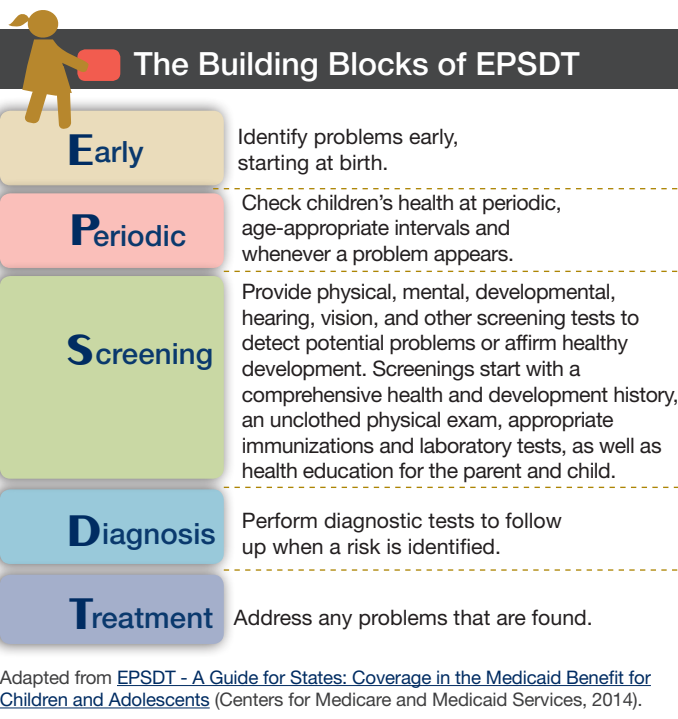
The Building Blocks of EPSDT

Early
Identify problems early, starting at birth.

Periodic
Check children's health at periodic, age-appropriate intervals and whenever a problem appears.

Screening
Provide physical, mental, developmental, hearing, vision, and other screening tests to detect potential problems or affirm healthy development. Screenings start with a comprehensive health and development history, an unclothed physical exam, appropriate immunizations and laboratory tests, as well as health education for the parent and child.

Diagnosis
Perform diagnostic tests to follow up when a risk is identified.

Treatment
Address any problems that are found.

Adapted from EPSDT - A Guide for States: Coverage in the Medicaid Benefit for Children and Adolescents (Centers for Medicare and Medicaid Services, 2014).